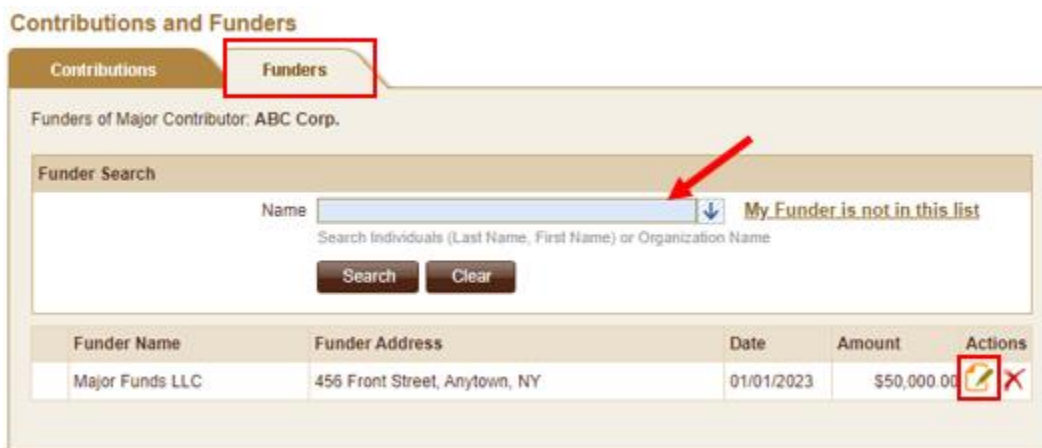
Contributions and Funders

Contributions | Funders

Funders of Major Contributor: ABC Corp.

Funder Search

Name

My Funder is not in this list

Search Individuals (Last Name, First Name) or Organization Name

Search Clear

| Funder Name | Funder Address | Date | Amount | Actions |
|---|---|---|---|---|
| Major Funds LLC | 456 Front Street, Anytown, NY | 01/01/2023 | $50,000.00 | |